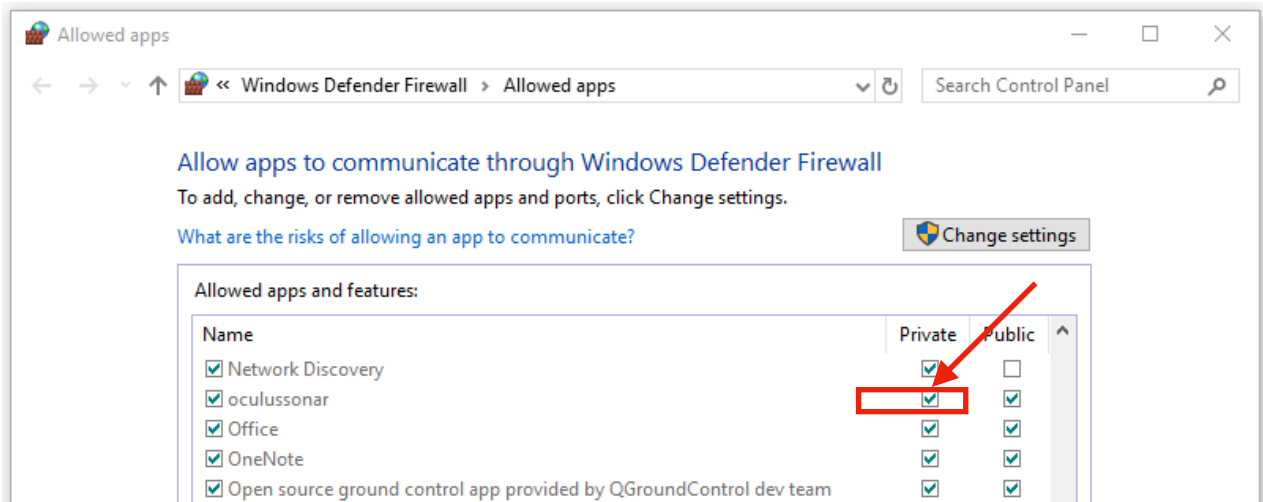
Allowed apps

« Windows Defender Firewall › Allowed apps

Search Control Panel

Allow apps to communicate through Windows Defender Firewall

To add, change, or remove allowed apps and ports, click Change settings.

What are the risks of allowing an app to communicate?

Change settings

Allowed apps and features:

| Name | Private | Public |
|---|---|---|
| ☑ Network Discovery | ☑ | ☐ |
| ☑ oculussonar | ☑ | ☑ |
| ☑ Office | ☑ | ☑ |
| ☑ OneNote | ☑ | ☑ |
| ☑ Open source ground control app provided by QGroundControl dev team | ☑ | ☑ |